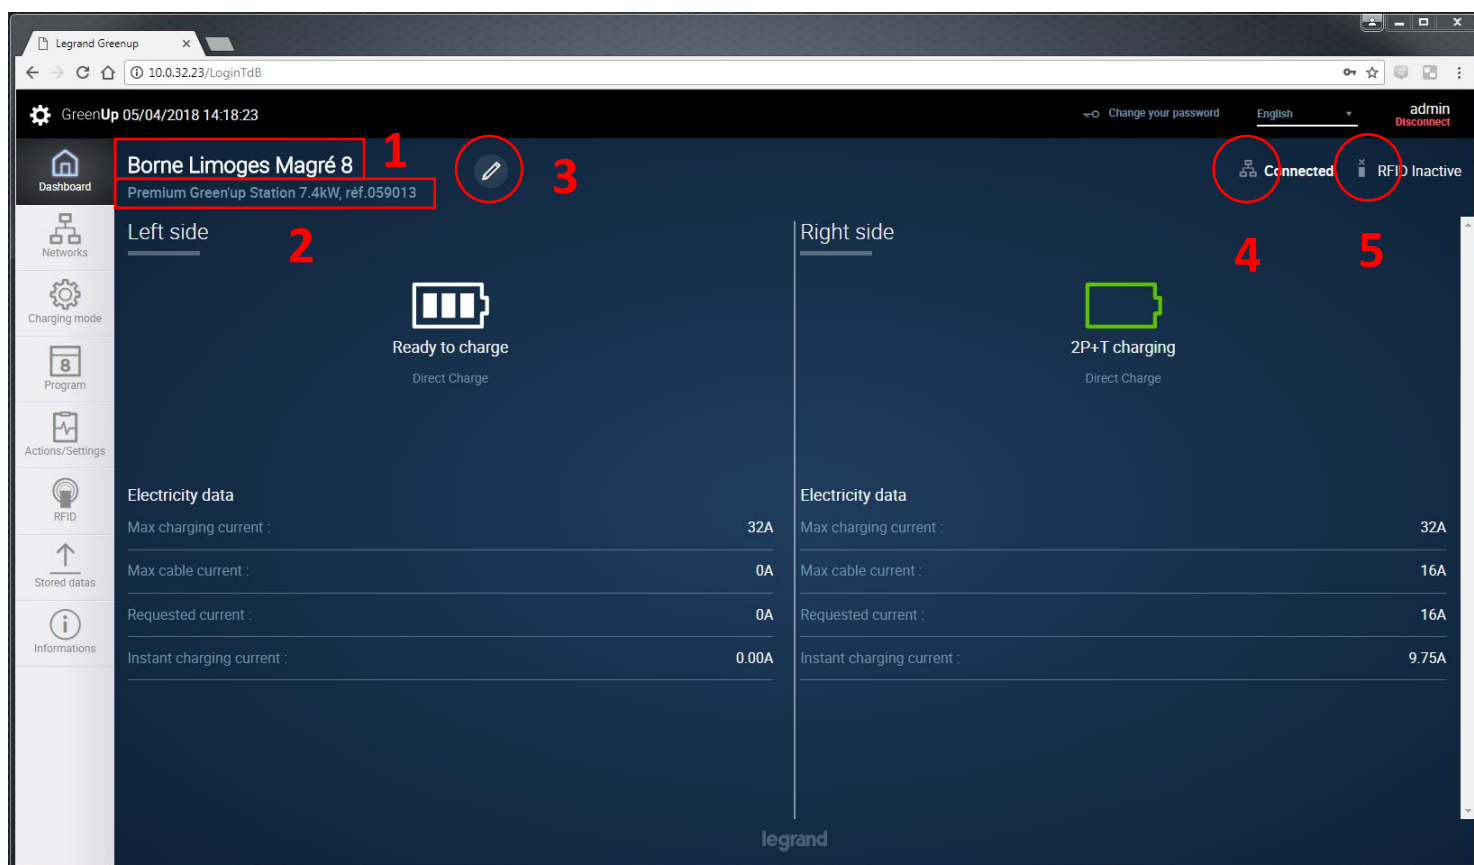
Legrand Greenup

10.0.32.23/LoginTdB

GreenUp 05/04/2018 14:18:23

Change your password

English

admin
Disconnect

Dashboard

Networks

Charging mode

8
Program

Actions/Settings

RFID

Stored datas

Informations

Borne Limoges Magré 8

1

Premium Green'up Station 7.4kW, réf.059013

3

Connected

RFID Inactive

Left side

2

Right side

4

5

Ready to charge

Direct Charge

2P+T charging

Direct Charge

Electricity data

| Max charging current : | 32A |
|---|---|
| Max cable current : | 0A |
| Requested current : | 0A |
| Instant charging current : | 0.00A |

Electricity data

| Max charging current : | 32A |
|---|---|
| Max cable current : | 16A |
| Requested current : | 16A |
| Instant charging current : | 9.75A |

legrand